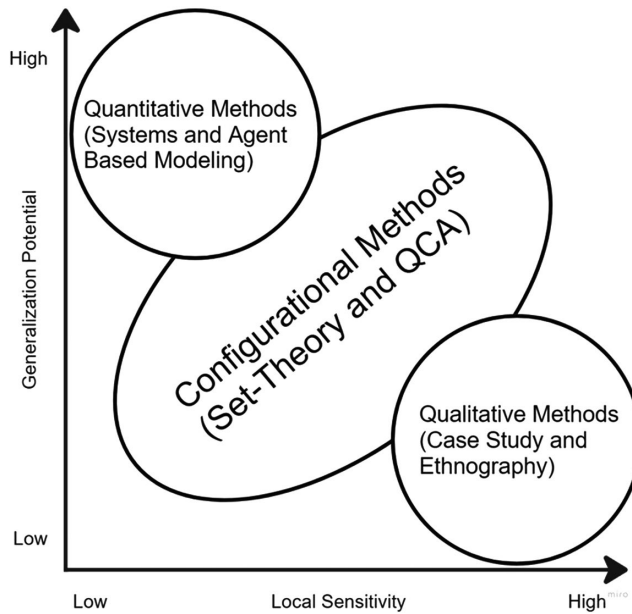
High

Generalization Potential

Low

Quantitative Methods (Systems and Agent Based Modeling)

Configurational Methods (Set-Theory and QCA)

Qualitative Methods (Case Study and Ethnography)

Low

Local Sensitivity

High

miro